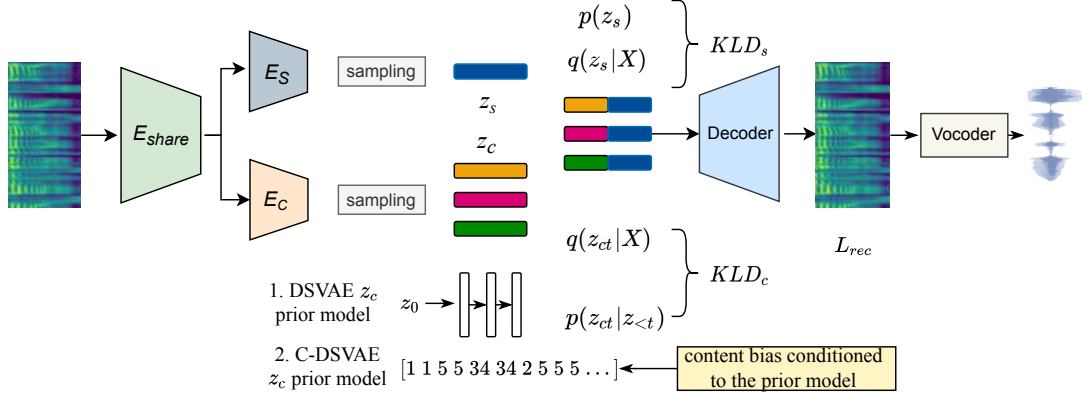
$p(z_s)$

$q(z_s|X)$

$KLD_s$

$E_S$

sampling

$z_s$

$E_{share}$

$z_c$

Decoder

Vocoder

$E_C$

sampling

$q(z_{ct}|X)$

$KLD_c$

$L_{rec}$

1. DSVAE $z_c$ prior model

$z_0$

$p(z_{ct}|z_{<t})$

2. C-DSVAE $z_c$ prior model

$[1\ 1\ 5\ 5\ 34\ 34\ 2\ 5\ 5\ 5\ \ldots]$

content bias conditioned to the prior model